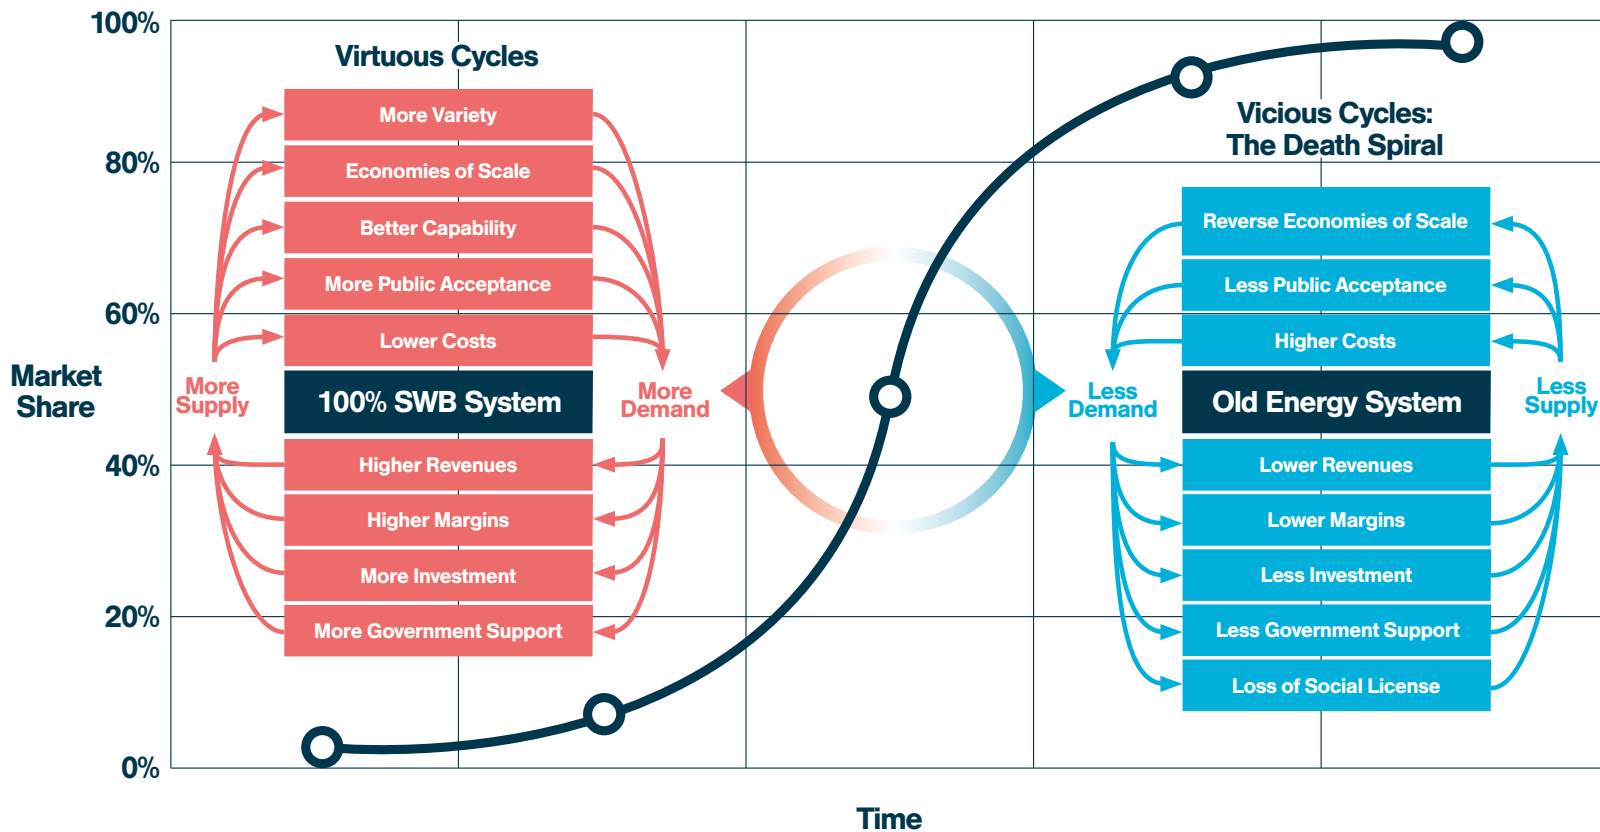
100%

80%

60%

Market Share

40%

20%

0%

Virtuous Cycles

More Variety

Economies of Scale

Better Capability

More Public Acceptance

Lower Costs

More Supply

100% SWB System

More Demand

Higher Revenues

Higher Margins

More Investment

More Government Support

Vicious Cycles: The Death Spiral

Reverse Economies of Scale

Less Public Acceptance

Higher Costs

Less Demand

Old Energy System

Less Supply

Lower Revenues

Lower Margins

Less Investment

Less Government Support

Loss of Social License

Time